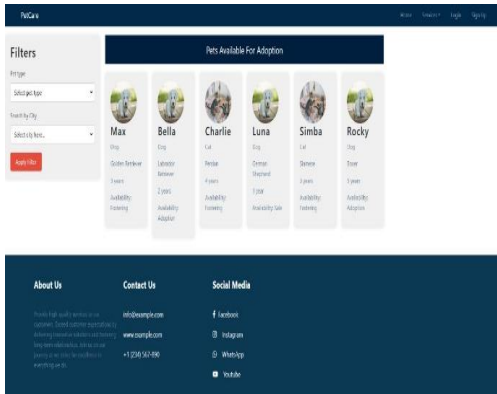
PetCare

Home Services Login Signup

Filters

Pet type

Select pet type

Search by City

Select city here...

Apply Filter

Pets Available For Adoption

Max
Dog
Golden Retriever
3 years
Availability: Fostering

Bella
Dog
Labrador Retriever
2 years
Availability: Adoption

Charlie
Cat
Persian
4 years
Availability: Fostering

Luna
Dog
German Shepherd
1 year
Availability: Sale

Simba
Cat
Siamese
2 years
Availability: Fostering

Rocky
Dog
Boxer
5 years
Availability: Adoption

About Us

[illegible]

Contact Us

info@example.com

www.example.com

+1 (234) 567-890

Social Media

Facebook

Instagram

WhatsApp

Youtube